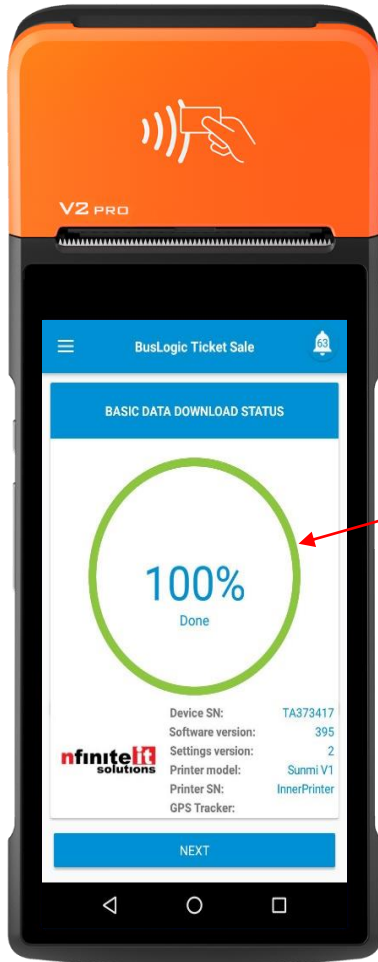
V2 PRO

BusLogic Ticket Sale

63

BASIC DATA DOWNLOAD STATUS

100%
Done

| | |
|---|---|
| Device SN: | TA373417 |
| Software version: | 395 |
| Settings version: | 2 |
| Printer model: | Sunmi V1 |
| Printer SN: | InnerPrinter |
| GPS Tracker: | |

nfinite it solutions

NEXT